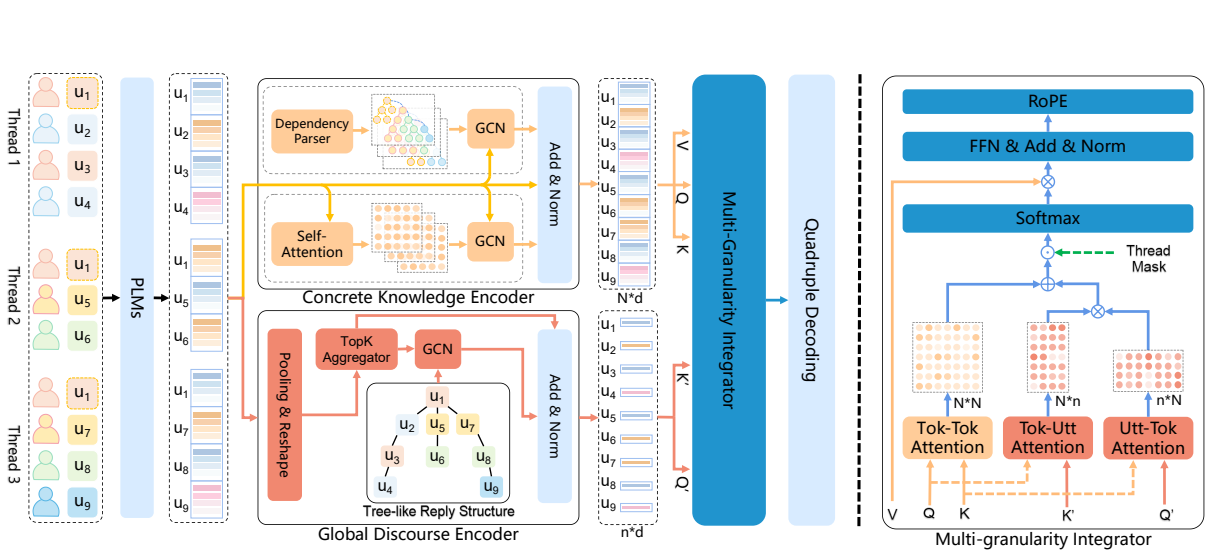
Thread 1
$u_1$
$u_2$
$u_3$
$u_4$
Thread 2
$u_1$
$u_5$
$u_6$
Thread 3
$u_1$
$u_7$
$u_8$
$u_9$

PLMs

$u_1$
$u_2$
$u_3$
$u_4$
$u_1$
$u_5$
$u_6$
$u_1$
$u_7$
$u_8$
$u_9$

Dependency Parser
GCN
Self-Attention
GCN
Add & Norm
Concrete Knowledge Encoder

Pooling & Reshape
TopK Aggregator
GCN
$u_1$
$u_2$
$u_5$
$u_7$
$u_3$
$u_6$
$u_8$
$u_4$
$u_9$
Tree-like Reply Structure
Add & Norm
Global Discourse Encoder

$u_1$
$u_2$
$u_3$
$u_4$
$u_5$
$u_6$
$u_7$
$u_8$
$u_9$
N*d
V
Q
K

$u_1$
$u_2$
$u_3$
$u_4$
$u_5$
$u_6$
$u_7$
$u_8$
$u_9$
n*d
K'
Q'

Multi-Granularity Integrator

Quadruple Decoding

RoPE
FFN & Add & Norm
Softmax
Thread Mask
N*N
N*n
n*N
Tok-Tok Attention
Tok-Utt Attention
Utt-Tok Attention
V
Q
K
K'
Q'
Multi-granularity Integrator